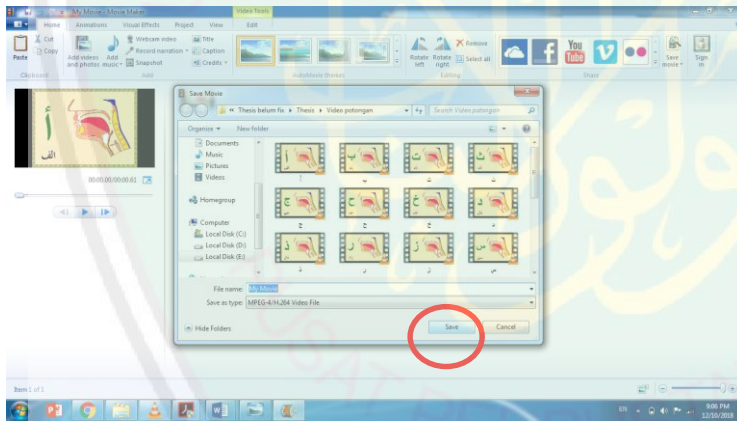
My Movie - Movie Maker
Video Tools
Home Animations Visual Effects Project View Edit
Cut
Copy
Paste
Clipboard
Add videos and photos
Add music
Webcam video
Record narration
Snapshot
Title
Caption
Credits
Add
AutoMovie themes
Rotate left
Rotate right
Remove
Select all
Editing
Share
Save movie
Sign in
أ
الف
00:00.00/00:00.61

Save Movie
« Thesis belum fix ▸ Thesis ▸ Video potongan
Search Video potongan
Organize ▾ New folder
Documents
Music
Pictures
Videos
Homegroup
Computer
Local Disk (C:)
Local Disk (D:)
Local Disk (E:)
File name: My Movie
Save as type: MPEG-4/H.264 Video File
Hide Folders
Save Cancel

Item 1 of 1
EN
9:06 PM
12/10/2018